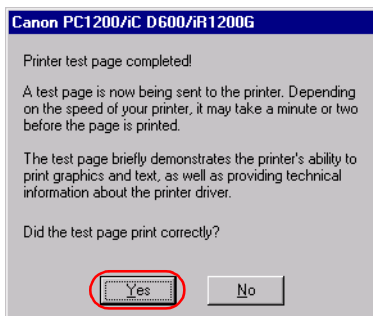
Canon PC1200/iC D600/iR1200G

Printer test page completed!

A test page is now being sent to the printer. Depending on the speed of your printer, it may take a minute or two before the page is printed.

The test page briefly demonstrates the printer's ability to print graphics and text, as well as providing technical information about the printer driver.

Did the test page print correctly?

Yes

No